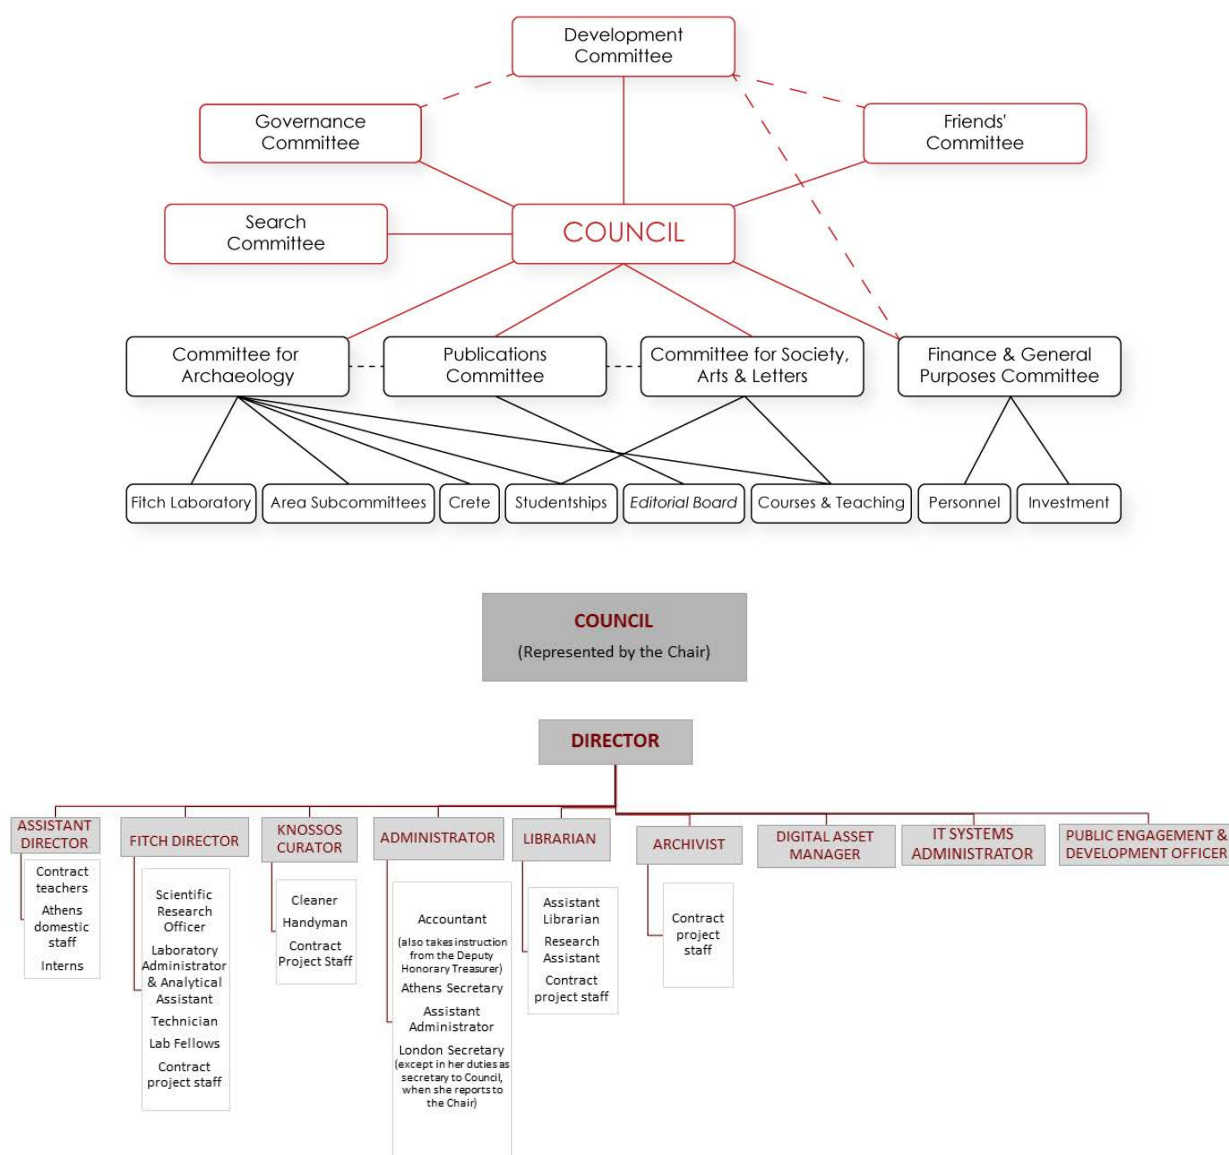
Development Committee

Governance Committee

Friends' Committee

Search Committee

COUNCIL

Committee for Archaeology

Publications Committee

Committee for Society, Arts & Letters

Finance & General Purposes Committee

Fitch Laboratory

Area Subcommittees

Crete

Studentships

*Editorial Board*

Courses & Teaching

Personnel

Investment

COUNCIL
(Represented by the Chair)

DIRECTOR

ASSISTANT DIRECTOR

Contract teachers

Athens domestic staff

Interns

FITCH DIRECTOR

Scientific Research Officer

Laboratory Administrator & Analytical Assistant

Technician

Lab Fellows

Contract project staff

KNOSSOS CURATOR

Cleaner

Handyman

Contract Project Staff

ADMINISTRATOR

Accountant
(also takes instruction from the Deputy Honorary Treasurer)

Athens Secretary

Assistant Administrator

London Secretary
(except in her duties as secretary to Council, when she reports to the Chair)

LIBRARIAN

Assistant Librarian

Research Assistant

Contract project staff

ARCHIVIST

Contract project staff

DIGITAL ASSET MANAGER

IT SYSTEMS ADMINISTRATOR

PUBLIC ENGAGEMENT & DEVELOPMENT OFFICER